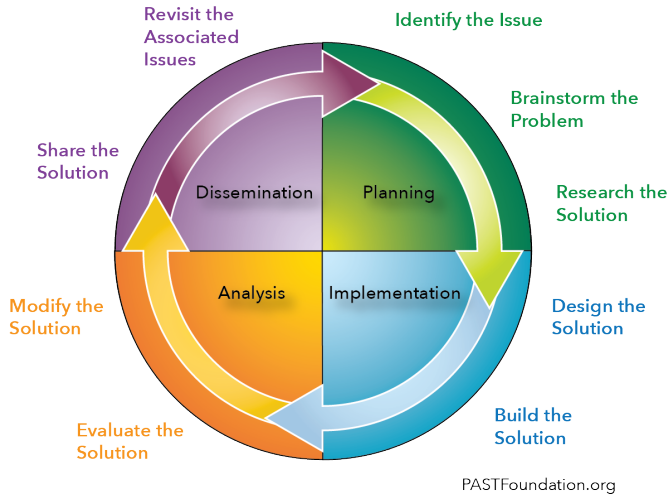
Revisit the Associated Issues

Identify the Issue

Brainstorm the Problem

Research the Solution

Share the Solution

Dissemination

Planning

Analysis

Implementation

Modify the Solution

Design the Solution

Evaluate the Solution

Build the Solution

PASTFoundation.org